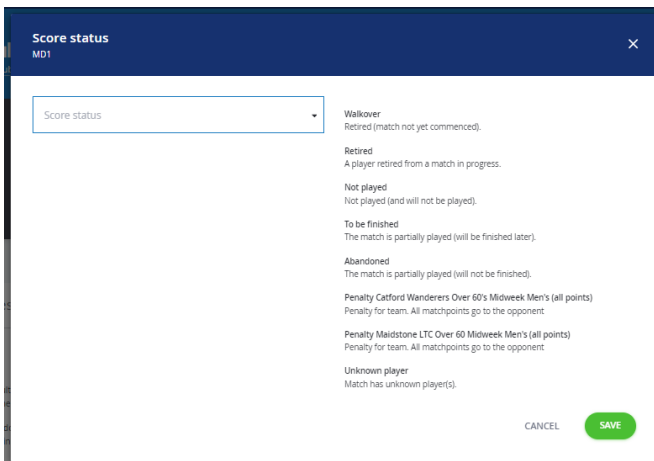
Score status
MD1

×

Score status

Walkover
Retired (match not yet commenced).

Retired
A player retired from a match in progress.

Not played
Not played (and will not be played).

To be finished
The match is partially played (will be finished later).

Abandoned
The match is partially played (will not be finished).

Penalty Catford Wanderers Over 60's Midweek Men's (all points)
Penalty for team. All matchpoints go to the opponent

Penalty Maidstone LTC Over 60 Midweek Men's (all points)
Penalty for team. All matchpoints go to the opponent

Unknown player
Match has unknown player(s).

CANCEL

SAVE